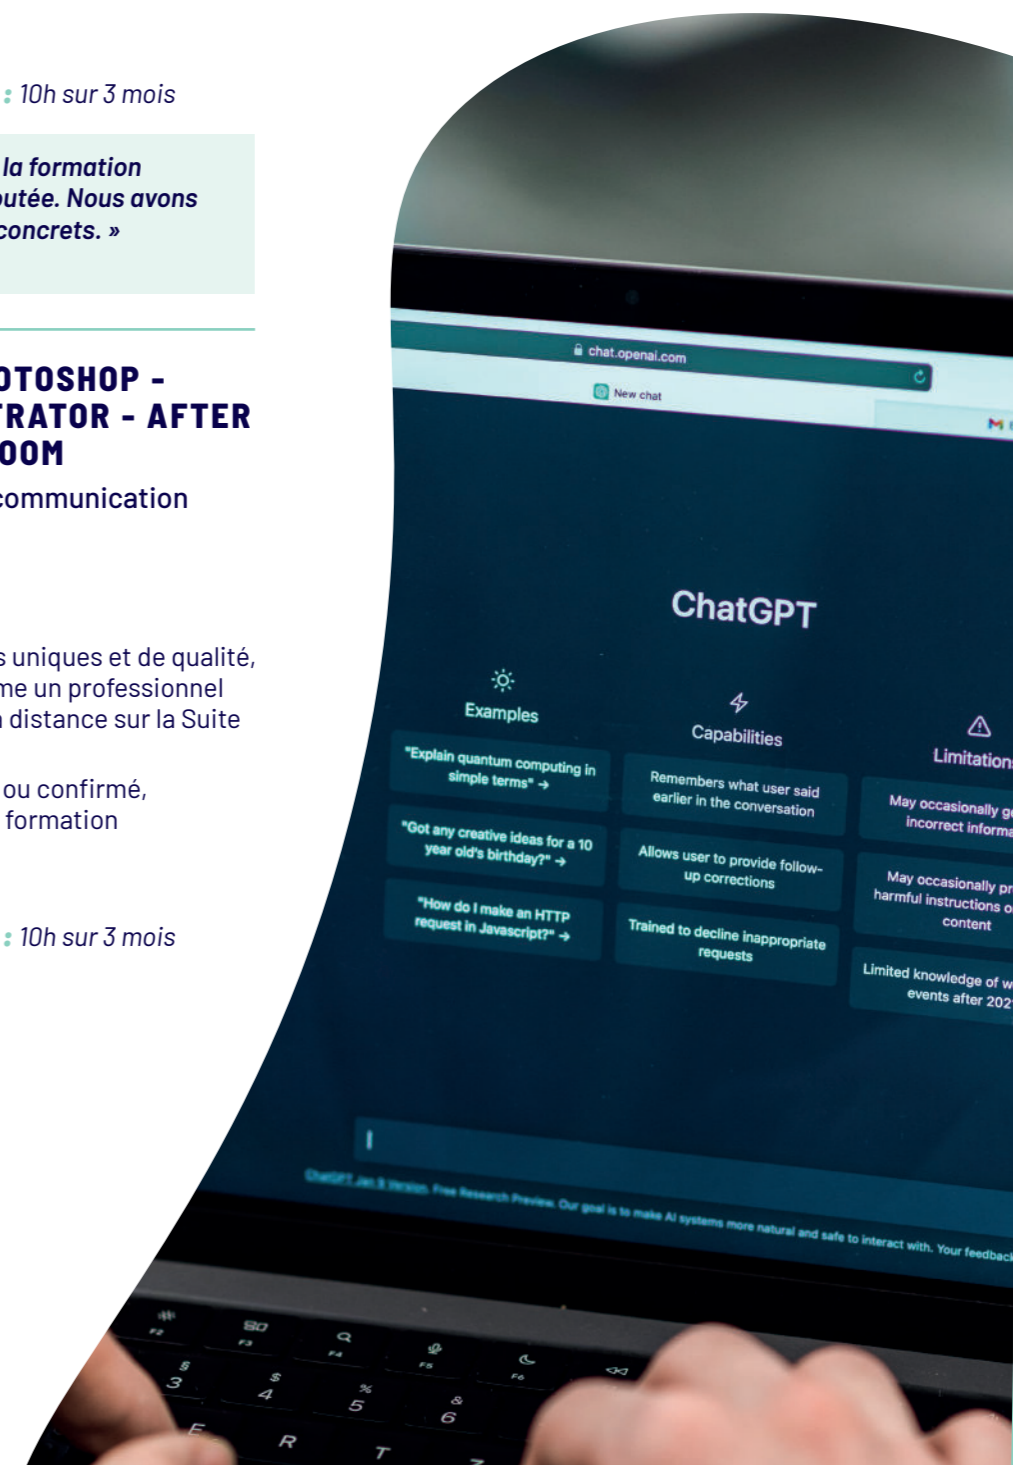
: 10h sur 3 mois

la formation utée. Nous avons concrets. »

OTOSHOP - RATOR - AFTER OOM

communication

s uniques et de qualité, me un professionnel distance sur la Suite

ou confirmé, formation

: 10h sur 3 mois

chat.openai.com

New chat

ChatGPT

Examples

"Explain quantum computing in simple terms" →

"Got any creative ideas for a 10 year old's birthday?" →

"How do I make an HTTP request in Javascript?" →

Capabilities

Remembers what user said earlier in the conversation

Allows user to provide follow-up corrections

Trained to decline inappropriate requests

Limitation

May occasionally g incorrect informa

May occasionally pr harmful instructions o content

Limited knowledge of w events after 202

ChatGPT Jan 9 Version. Free Research Preview. Our goal is to make AI systems more natural and safe to interact with. Your feedback